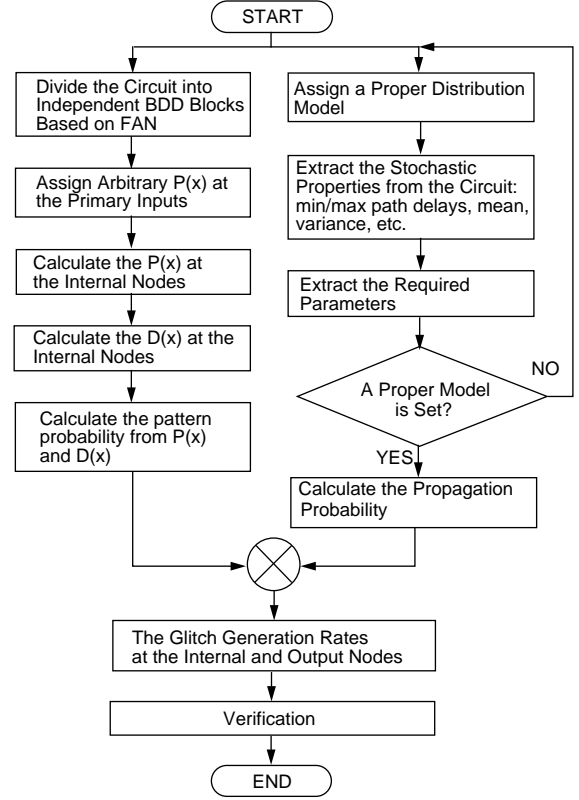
START

Divide the Circuit into Independent BDD Blocks Based on FAN

Assign Arbitrary P(x) at the Primary Inputs

Calculate the P(x) at the Internal Nodes

Calculate the D(x) at the Internal Nodes

Calculate the pattern probability from P(x) and D(x)

Assign a Proper Distribution Model

Extract the Stochastic Properties from the Circuit: min/max path delays, mean, variance, etc.

Extract the Required Parameters

A Proper Model is Set?

NO

YES

Calculate the Propagation Probability

The Glitch Generation Rates at the Internal and Output Nodes

Verification

END